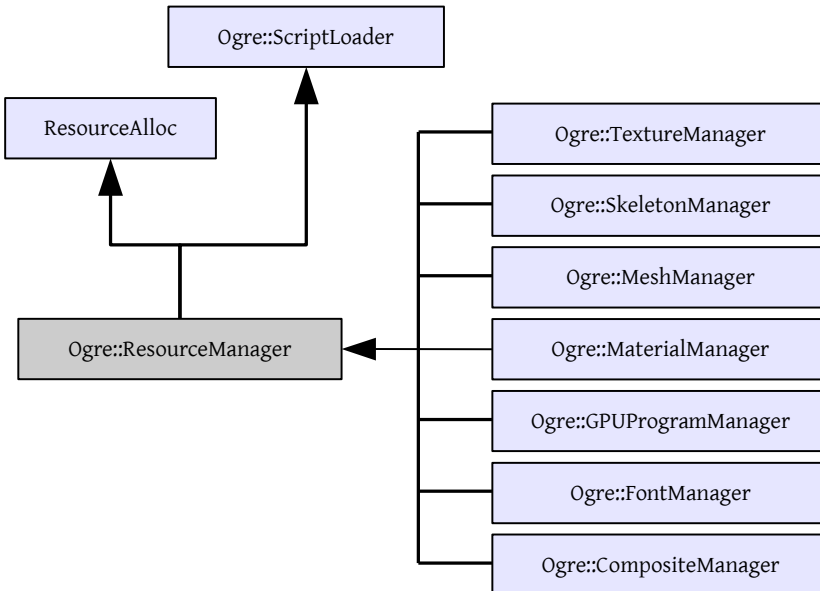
Ogre::ScriptLoader

ResourceAlloc

Ogre::TextureManager

Ogre::SkeletonManager

Ogre::MeshManager

Ogre::ResourceManager

Ogre::MaterialManager

Ogre::GPUProgramManager

Ogre::FontManager

Ogre::CompositeManager